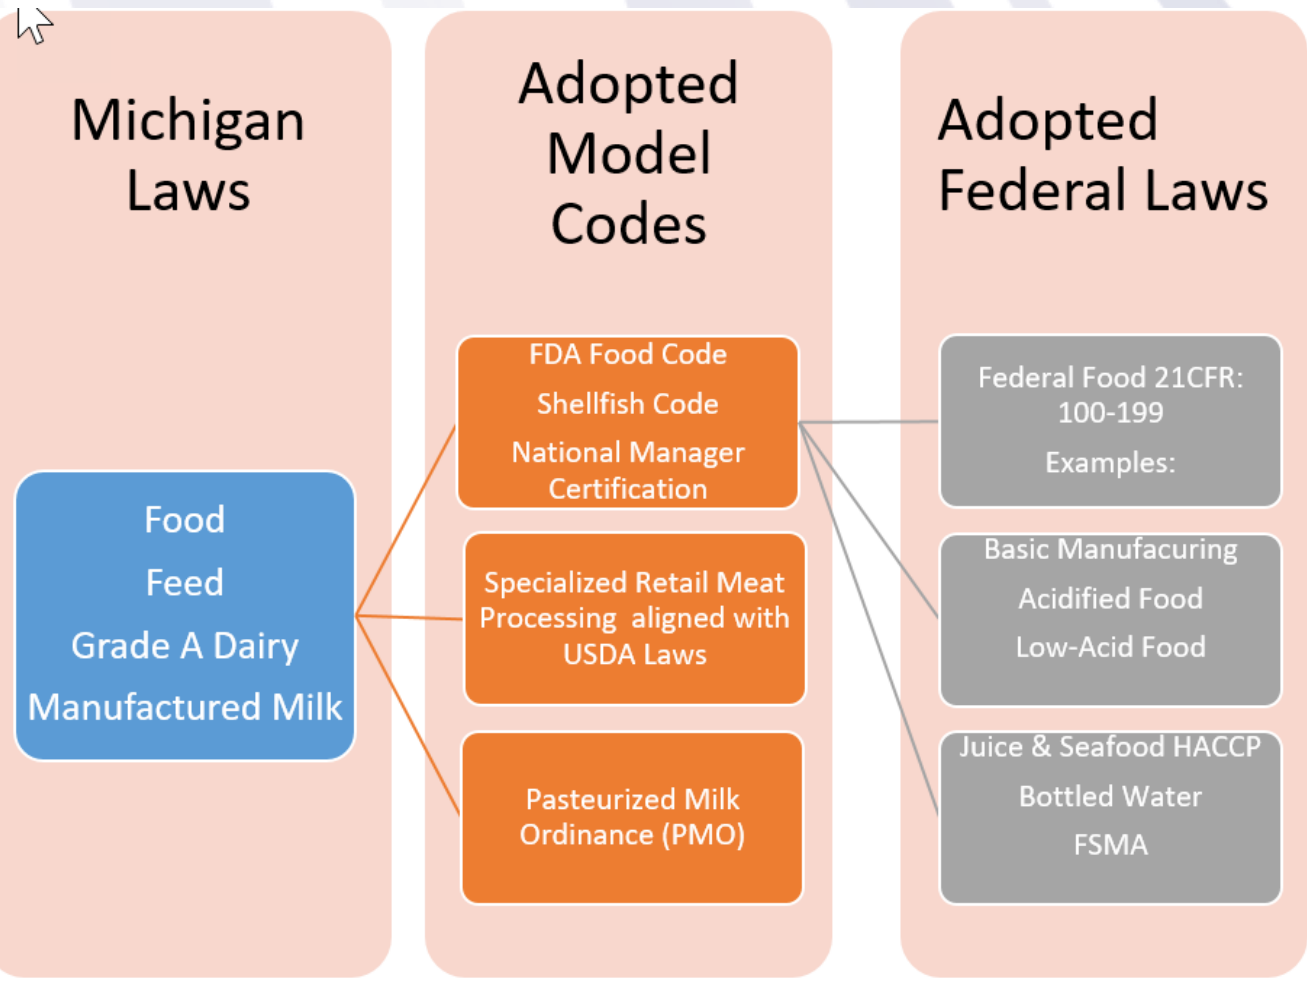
Michigan Laws

Food

Feed

Grade A Dairy

Manufactured Milk

Adopted Model Codes

FDA Food Code

Shellfish Code

National Manager Certification

Specialized Retail Meat Processing aligned with USDA Laws

Pasteurized Milk Ordinance (PMO)

Adopted Federal Laws

Federal Food 21CFR: 100-199

Examples:

Basic Manufacuring

Acidified Food

Low-Acid Food

Juice & Seafood HACCP

Bottled Water

FSMA